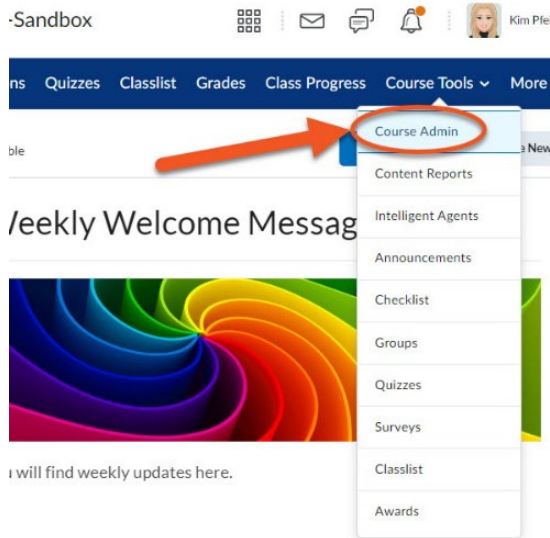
-Sandbox

Kim Pfe

ns Quizzes Classlist Grades Class Progress Course Tools More

ble

e New

Veekly Welcome Messag

ı will find weekly updates here.

Course Admin
Content Reports
Intelligent Agents
Announcements
Checklist
Groups
Quizzes
Surveys
Classlist
Awards